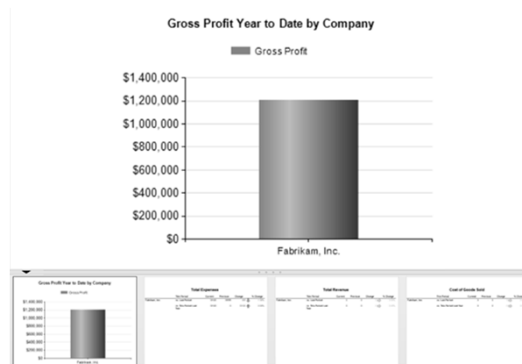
Gross Profit Year to Date by Company

Gross Profit

$1,400,000
$1,200,000
$1,000,000
$800,000
$600,000
$400,000
$200,000
$0

Fabrikam, Inc.

Gross Profit Year to Date by Company

Gross Profit

$1,400,000
$1,200,000
$1,000,000
$800,000
$600,000
$400,000
$200,000
$0

Fabrikam, Inc.

Total Expenses

Total Revenue

Cost of Goods Sold